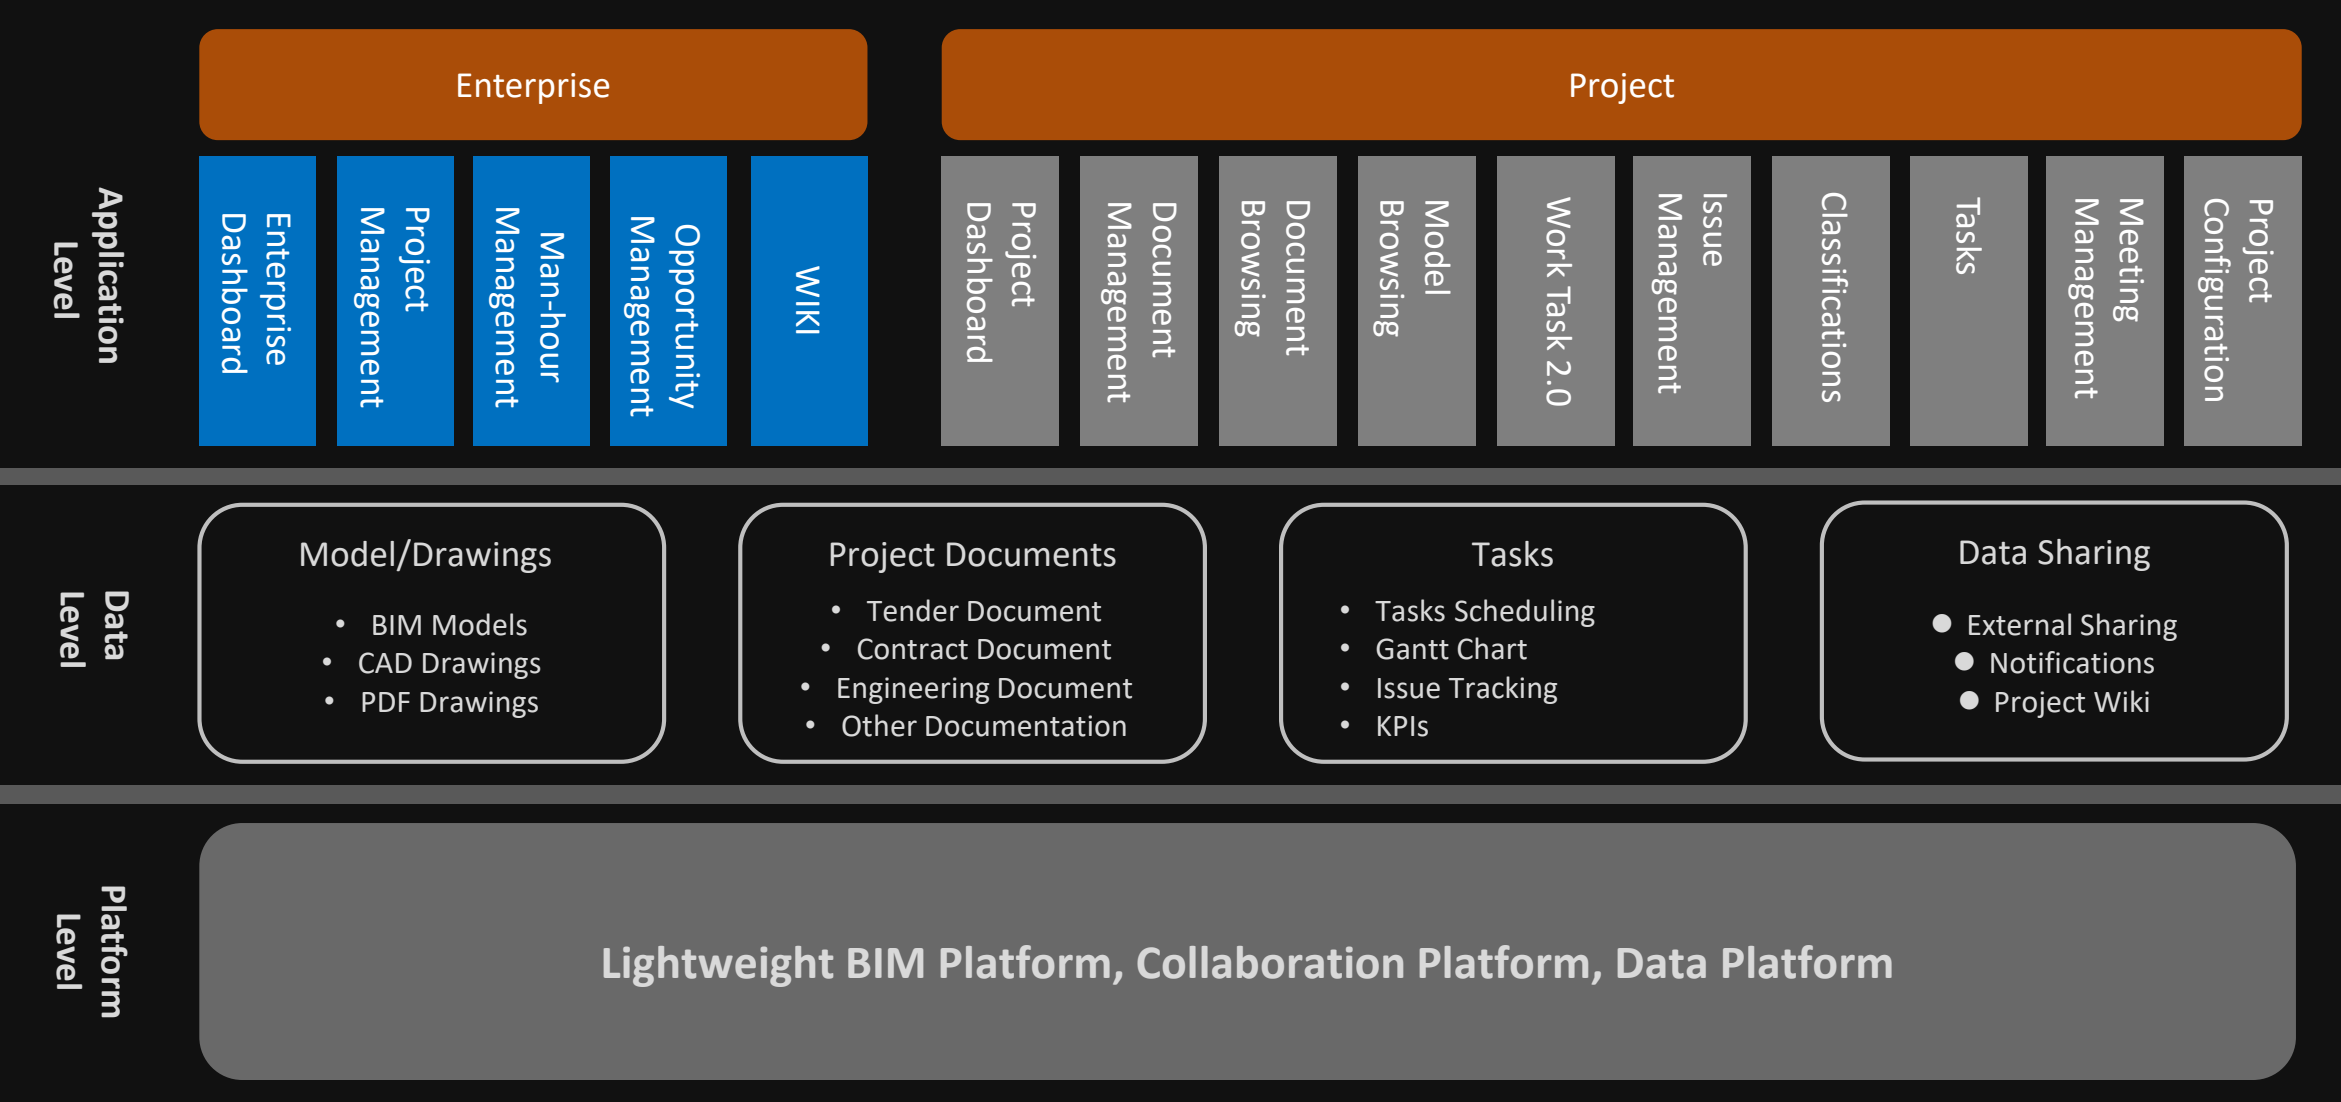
Application Level

Enterprise

Enterprise Dashboard

Project Management

Man-hour Management

Opportunity Management

WIKI

Project

Project Dashboard

Document Management

Document Browsing

Model Browsing

Work Task 2.0

Issue Management

Classifications

Tasks

Meeting Management

Project Configuration

Data Level

Model/Drawings
- BIM Models
- CAD Drawings
- PDF Drawings

Project Documents
- Tender Document
- Contract Document
- Engineering Document
- Other Documentation

Tasks
- Tasks Scheduling
- Gantt Chart
- Issue Tracking
- KPIs

Data Sharing
- External Sharing
- Notifications
- Project Wiki

Platform Level

Lightweight BIM Platform, Collaboration Platform, Data Platform